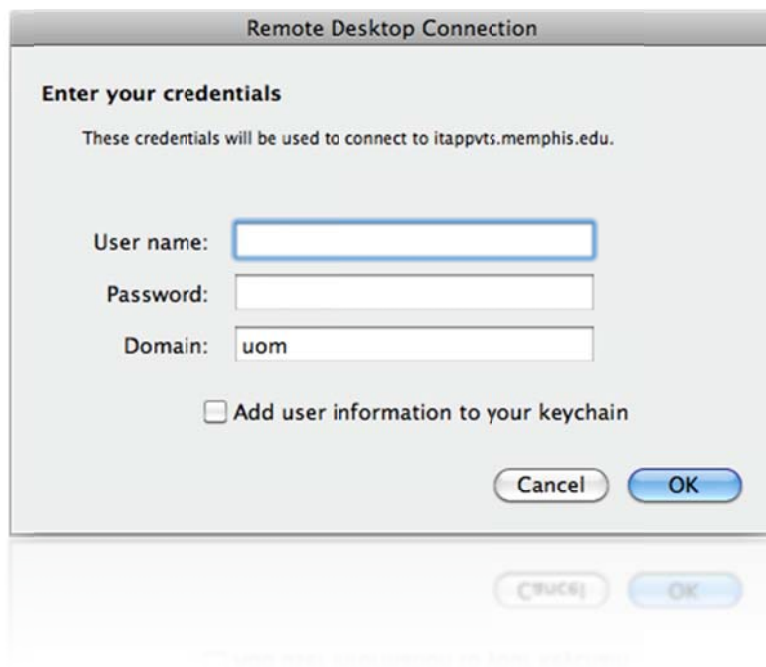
Remote Desktop Connection

Enter your credentials

These credentials will be used to connect to itappvts.memphis.edu.

User name:

Password:

Domain: uom

Add user information to your keychain

Cancel OK